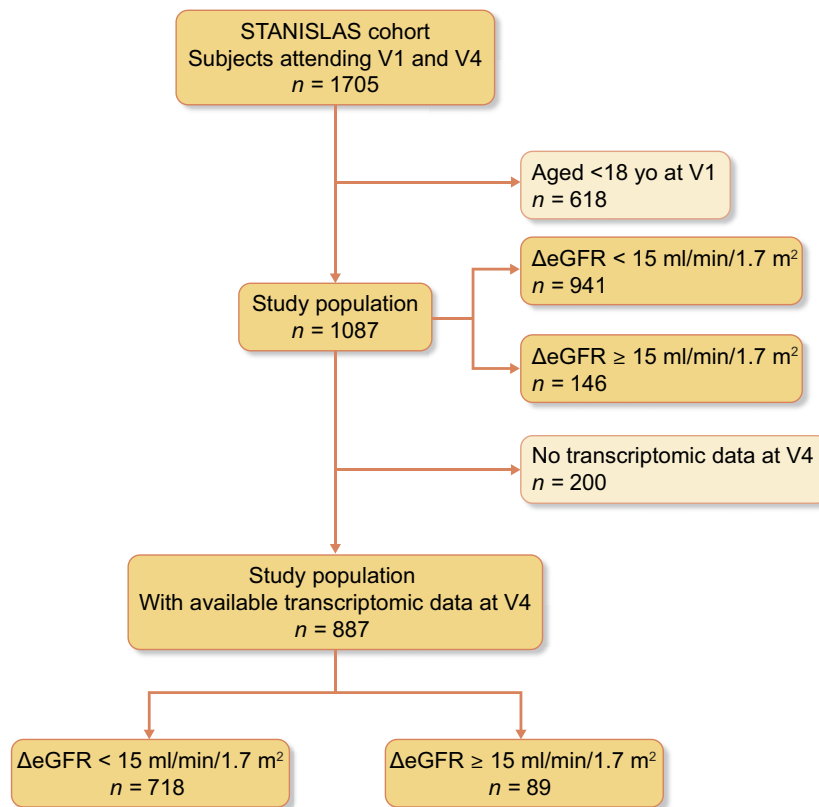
STANISLAS cohort
Subjects attending V1 and V4
$n$ = 1705

Aged <18 yo at V1
$n$ = 618

Study population
$n$ = 1087

ΔeGFR < 15 ml/min/1.7 m$^2$
$n$ = 941

ΔeGFR ≥ 15 ml/min/1.7 m$^2$
$n$ = 146

No transcriptomic data at V4
$n$ = 200

Study population
With available transcriptomic data at V4
$n$ = 887

ΔeGFR < 15 ml/min/1.7 m$^2$
$n$ = 718

ΔeGFR ≥ 15 ml/min/1.7 m$^2$
$n$ = 89